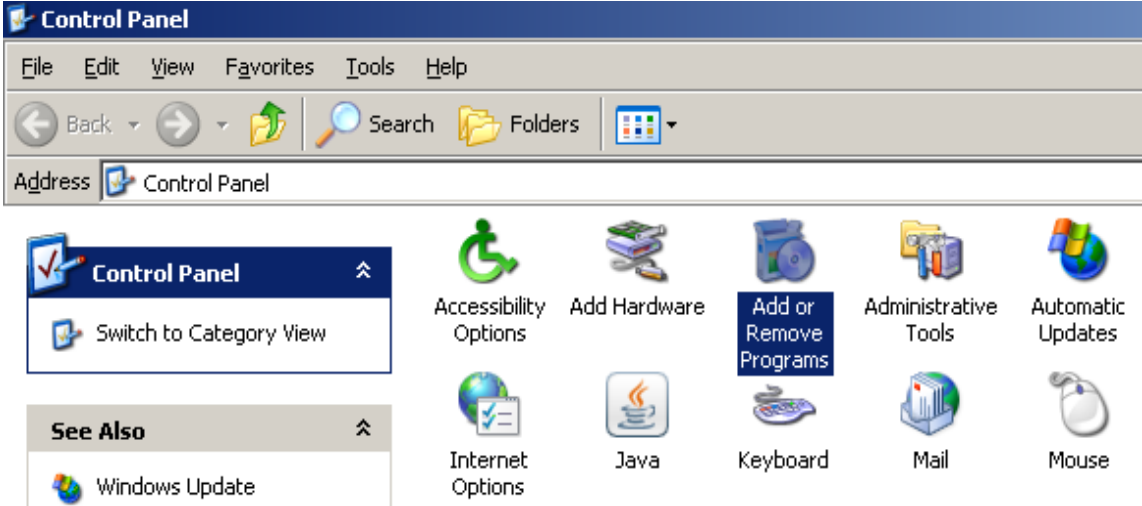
Control Panel

File Edit View Favorites Tools Help

Back Search Folders

Address Control Panel

Control Panel

Switch to Category View

See Also

Windows Update

Accessibility Options

Add Hardware

Add or Remove Programs

Administrative Tools

Automatic Updates

Internet Options

Java

Keyboard

Mail

Mouse